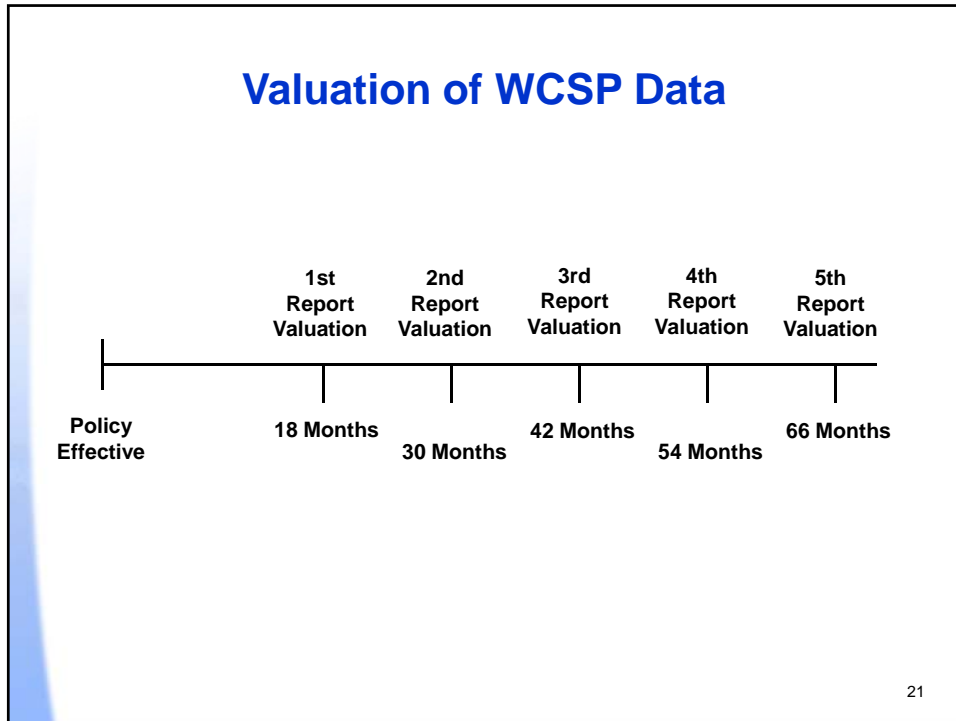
Valuation of WCSP Data

1st Report Valuation

2nd Report Valuation

3rd Report Valuation

4th Report Valuation

5th Report Valuation

Policy Effective

18 Months

30 Months

42 Months

54 Months

66 Months

21